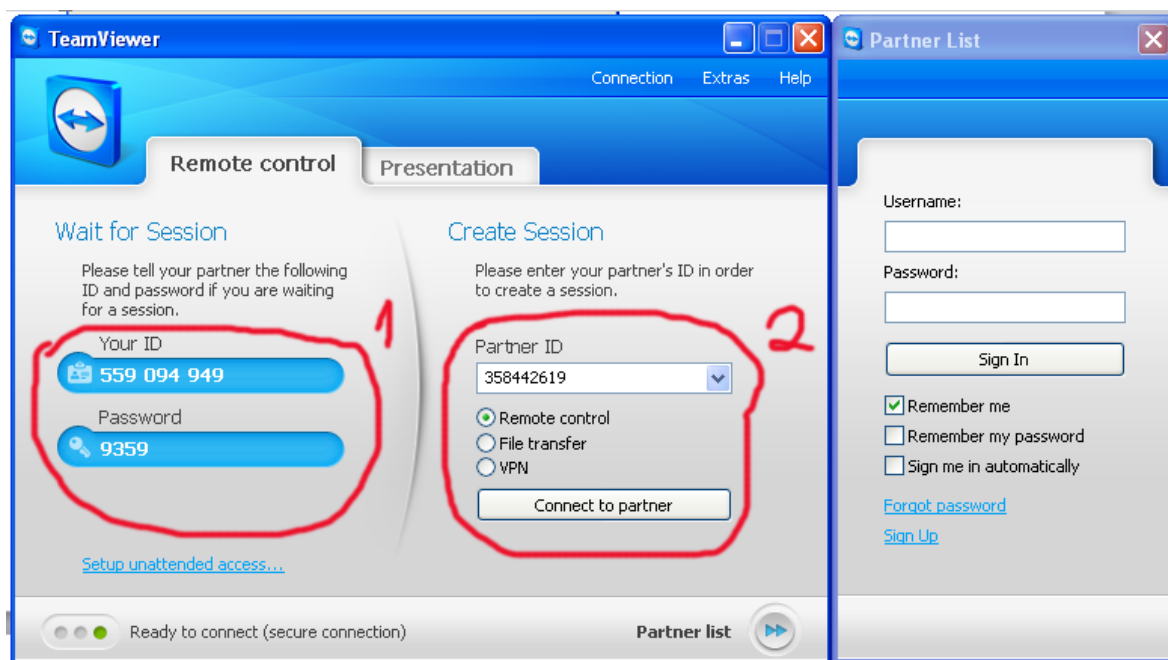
TeamViewer

Connection Extras Help

Remote control

Presentation

Wait for Session

Please tell your partner the following ID and password if you are waiting for a session.

1

Your ID

559 094 949

Password

9359

Setup unattended access...

Create Session

Please enter your partner's ID in order to create a session.

2

Partner ID

358442619

Remote control

File transfer

VPN

Connect to partner

Ready to connect (secure connection)

Partner list

Partner List

Username:

Password:

Sign In

Remember me

Remember my password

Sign me in automatically

Forgot password

Sign Up